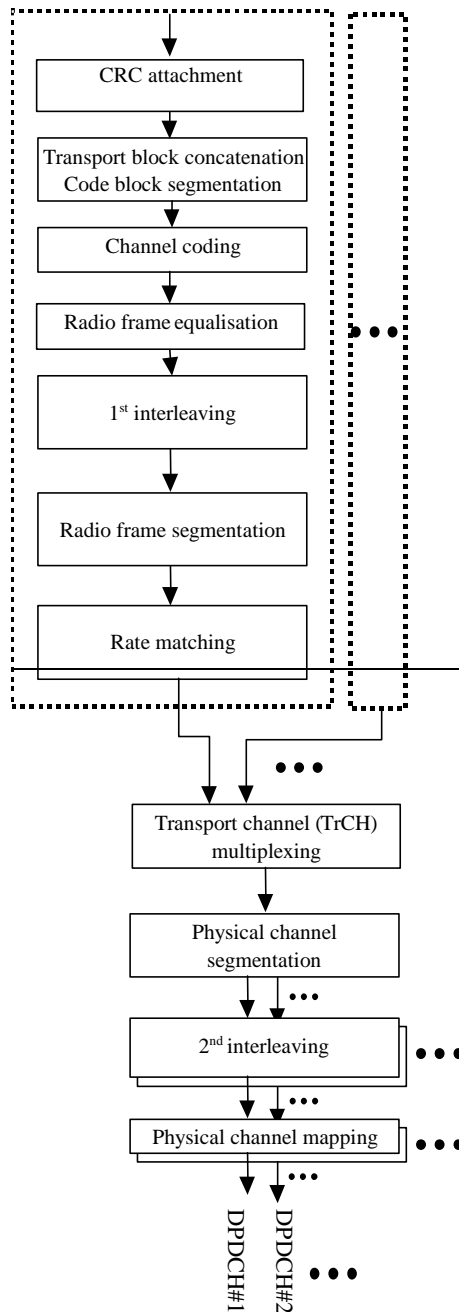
CRC attachment

Transport block concatenation
Code block segmentation

Channel coding

Radio frame equalisation

$1^{st}$ interleaving

Radio frame segmentation

Rate matching

Transport channel (TrCH) multiplexing

Physical channel segmentation

$2^{nd}$ interleaving

Physical channel mapping

DPDCH#1

DPDCH#2